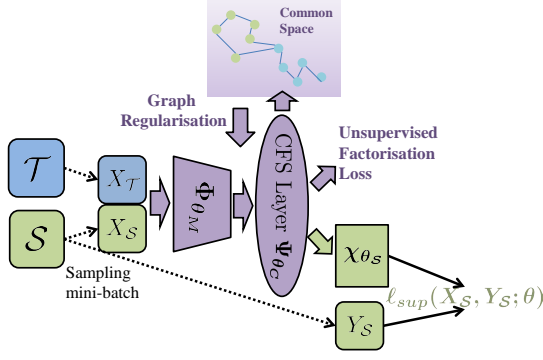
Common Space

Graph Regularisation

Unsupervised Factorisation Loss

$\mathcal{T}$

$X_{\mathcal{T}}$

$\mathcal{S}$

$X_{\mathcal{S}}$

$\Phi_{\theta_M}$

CFS Layer $\Psi_{\theta_C}$

$\chi_{\theta_{\mathcal{S}}}$

Sampling mini-batch

$Y_{\mathcal{S}}$

$\ell_{sup}(X_{\mathcal{S}}, Y_{\mathcal{S}}; \theta)$